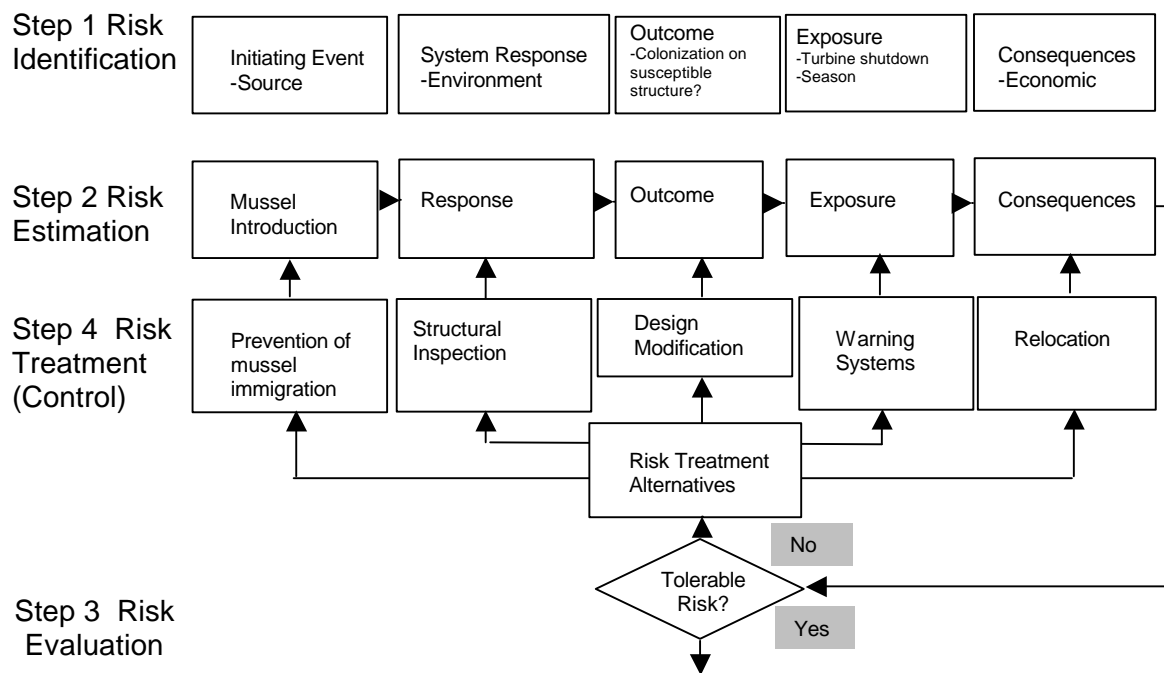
Step 1 Risk Identification

Initiating Event -Source

System Response -Environment

Outcome -Colonization on susceptible structure?

Exposure -Turbine shutdown -Season

Consequences -Economic

Step 2 Risk Estimation

Mussel Introduction

Response

Outcome

Exposure

Consequences

Step 4 Risk Treatment (Control)

Prevention of mussel immigration

Structural Inspection

Design Modification

Warning Systems

Relocation

Risk Treatment Alternatives

No

Tolerable Risk?

Yes

Step 3 Risk Evaluation